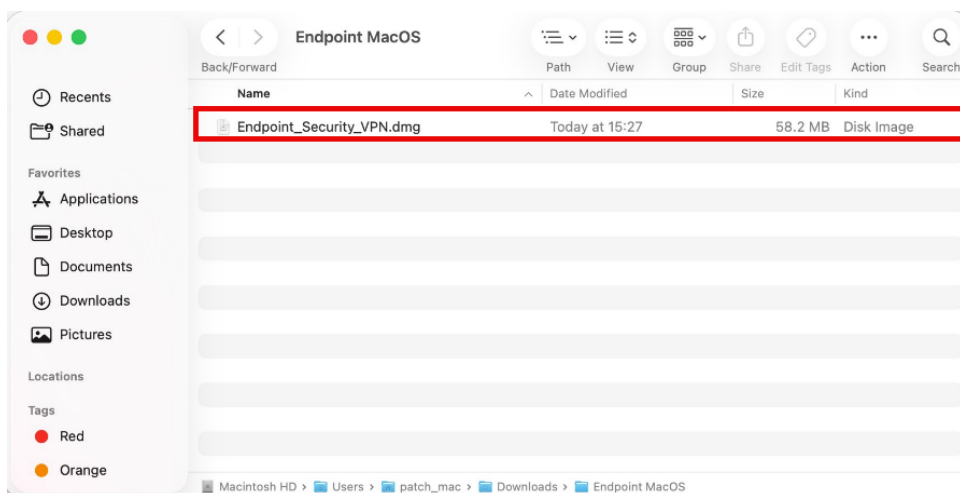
Endpoint MacOS

Back/Forward

Path View Group Share Edit Tags Action Search

Recents
Shared

Favorites
Applications
Desktop
Documents
Downloads
Pictures

Locations

Tags
Red
Orange

| Name | Date Modified | Size | Kind |
|---|---|---|---|
| Endpoint_Security_VPN.dmg | Today at 15:27 | 58.2 MB | Disk Image |

Macintosh HD › Users › patch_mac › Downloads › Endpoint MacOS